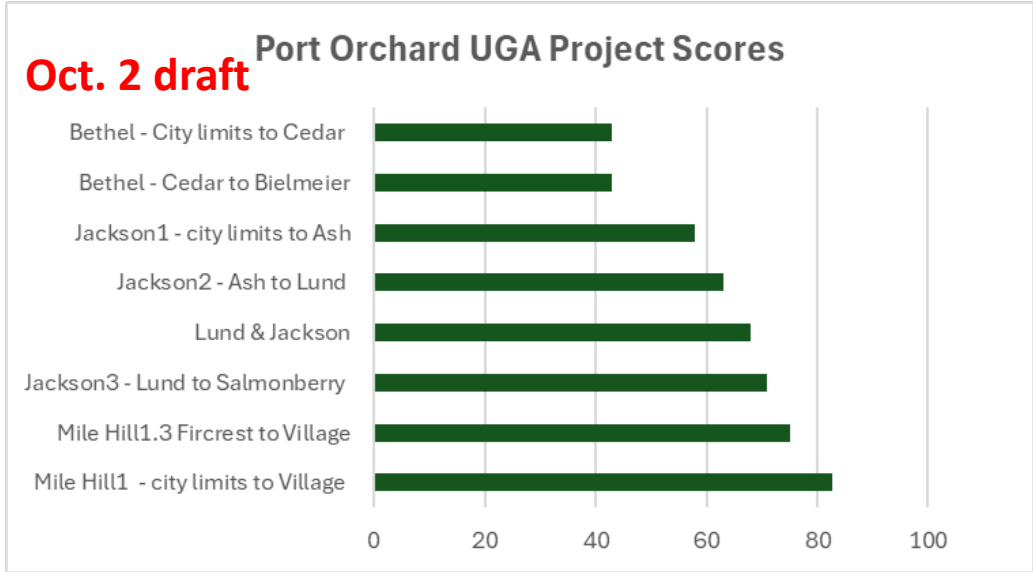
Oct. 2 draft

Port Orchard UGA Project Scores

Bethel - City limits to Cedar
Bethel - Cedar to Bielmeier
Jackson1 - city limits to Ash
Jackson2 - Ash to Lund
Lund & Jackson
Jackson3 - Lund to Salmonberry
Mile Hill1.3 Fircrest to Village
Mile Hill1 - city limits to Village

0 20 40 60 80 100